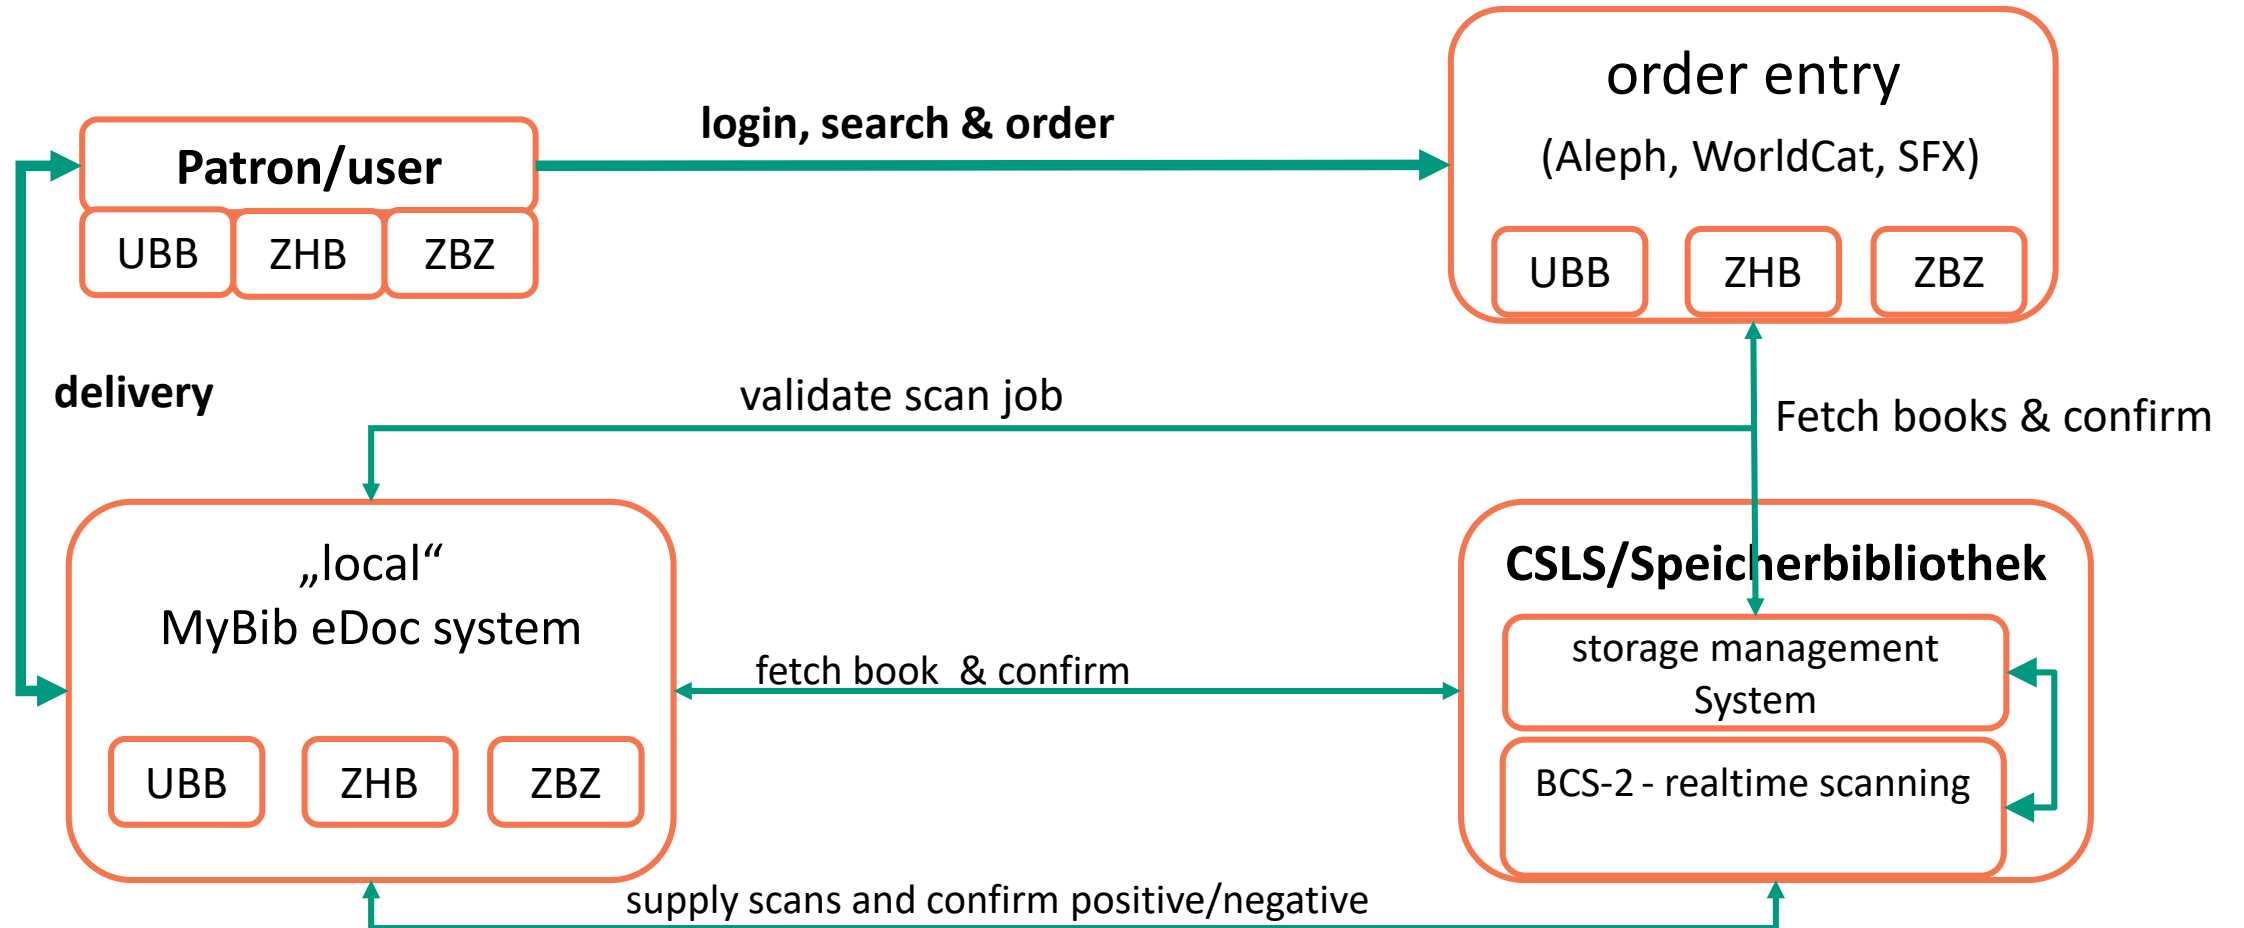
Patron/user

UBB ZHB ZBZ

login, search & order

order entry
(Aleph, WorldCat, SFX)

UBB ZHB ZBZ

delivery

validate scan job

Fetch books & confirm

„local“
MyBib eDoc system

UBB ZHB ZBZ

fetch book & confirm

CSLS/Speicherbibliothek

storage management System

BCS-2 - realtime scanning

supply scans and confirm positive/negative